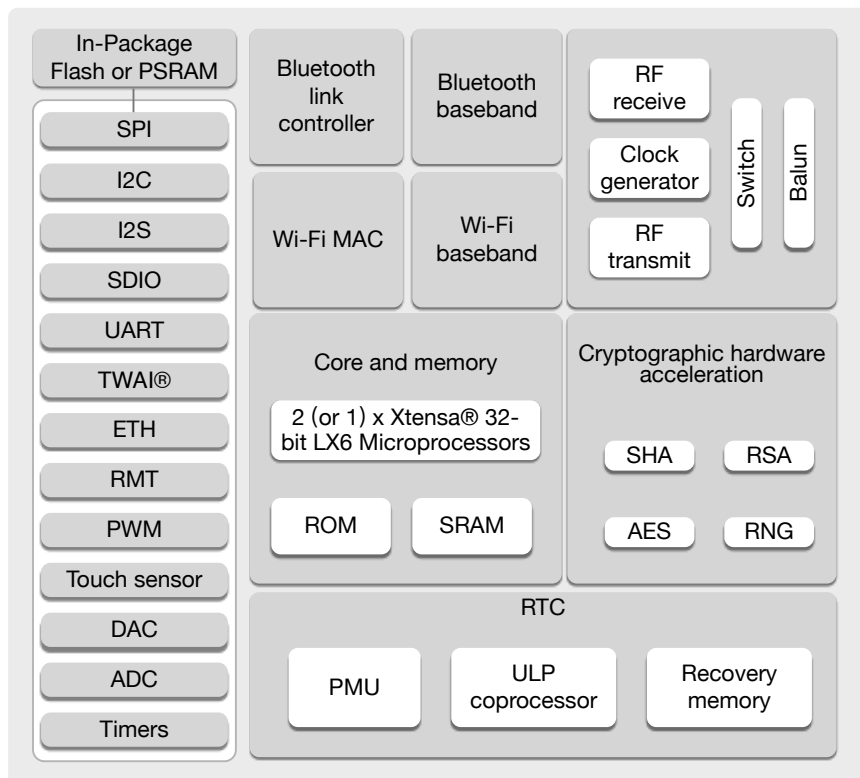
In-Package Flash or PSRAM

SPI

I2C

I2S

SDIO

UART

TWAI®

ETH

RMT

PWM

Touch sensor

DAC

ADC

Timers

Bluetooth link controller

Bluetooth baseband

RF receive

Clock generator

RF transmit

Switch

Balun

Wi-Fi MAC

Wi-Fi baseband

Core and memory

2 (or 1) x Xtensa® 32-bit LX6 Microprocessors

ROM

SRAM

Cryptographic hardware acceleration

SHA

RSA

AES

RNG

RTC

PMU

ULP coprocessor

Recovery memory